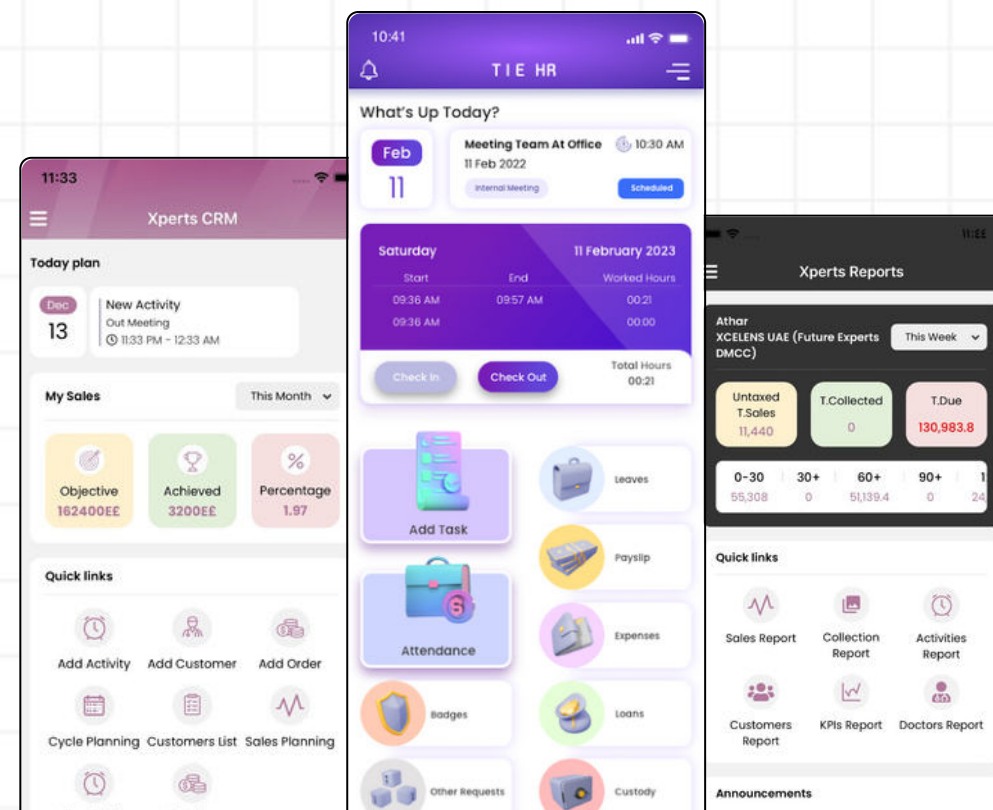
11:33

Xperts CRM

Today plan

Dec
13

New Activity
Out Meeting
11:33 PM - 12:33 AM

My Sales

This Month

Objective
162400E£

Achieved
3200E£

Percentage
1.97

Quick links

Add Activity

Add Customer

Add Order

Cycle Planning

Customers List

Sales Planning

10:41

TIE HR

What's Up Today?

Feb
11

Meeting Team At Office
11 Feb 2022
10:30 AM
Internal Meeting
Scheduled

Saturday
11 February 2023

| Start | End | Worked Hours |
|---|---|---|
| 09:36 AM | 09:57 AM | 00:21 |
| 09:36 AM | | 00:00 |

Check In
Check Out
Total Hours
00:21

Add Task

Leaves

Payslip

Attendance

Expenses

Badges

Loans

Other Requests

Custody

11:1

Xperts Reports

Athar
XCELENS UAE (Future Experts DMCC)

This Week

Untaxed T.Sales
11,440

T.Collected
0

T.Due
130,983.8

| 0-30 | 30+ | 60+ | 90+ | 1 |
|---|---|---|---|---|
| 55,308 | 0 | 51,139.4 | 0 | 2 |

Quick links

Sales Report

Collection Report

Activities Report

Customers Report

KPIs Report

Doctors Report

Announcements